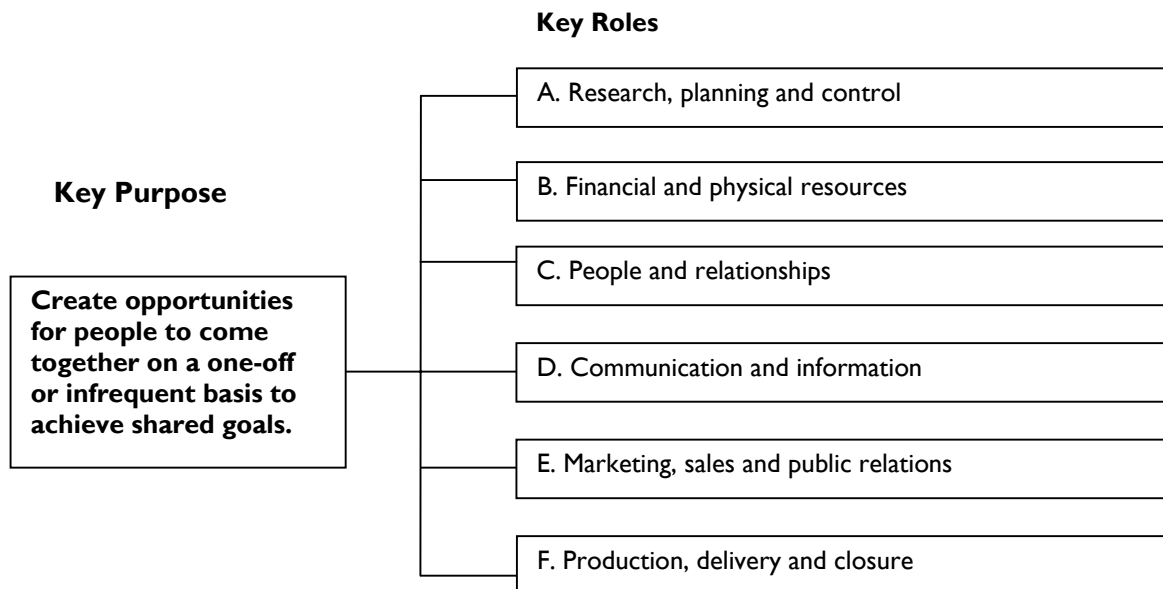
Key Roles

Key Purpose

Create opportunities for people to come together on a one-off or infrequent basis to achieve shared goals.

A. Research, planning and control

B. Financial and physical resources

C. People and relationships

D. Communication and information

E. Marketing, sales and public relations

F. Production, delivery and closure